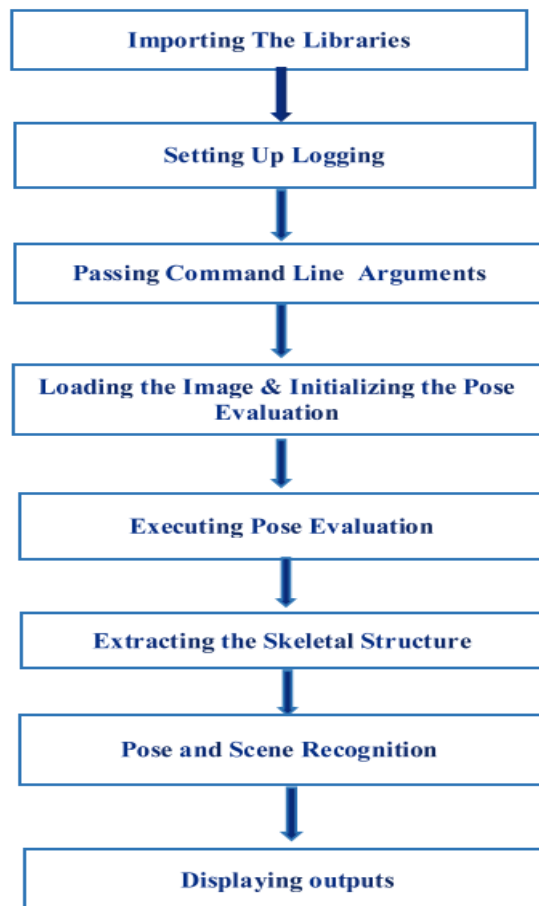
Importing The Libraries

Setting Up Logging

Passing Command Line Arguments

Loading the Image & Initializing the Pose Evaluation

Executing Pose Evaluation

Extracting the Skeletal Structure

Pose and Scene Recognition

Displaying outputs